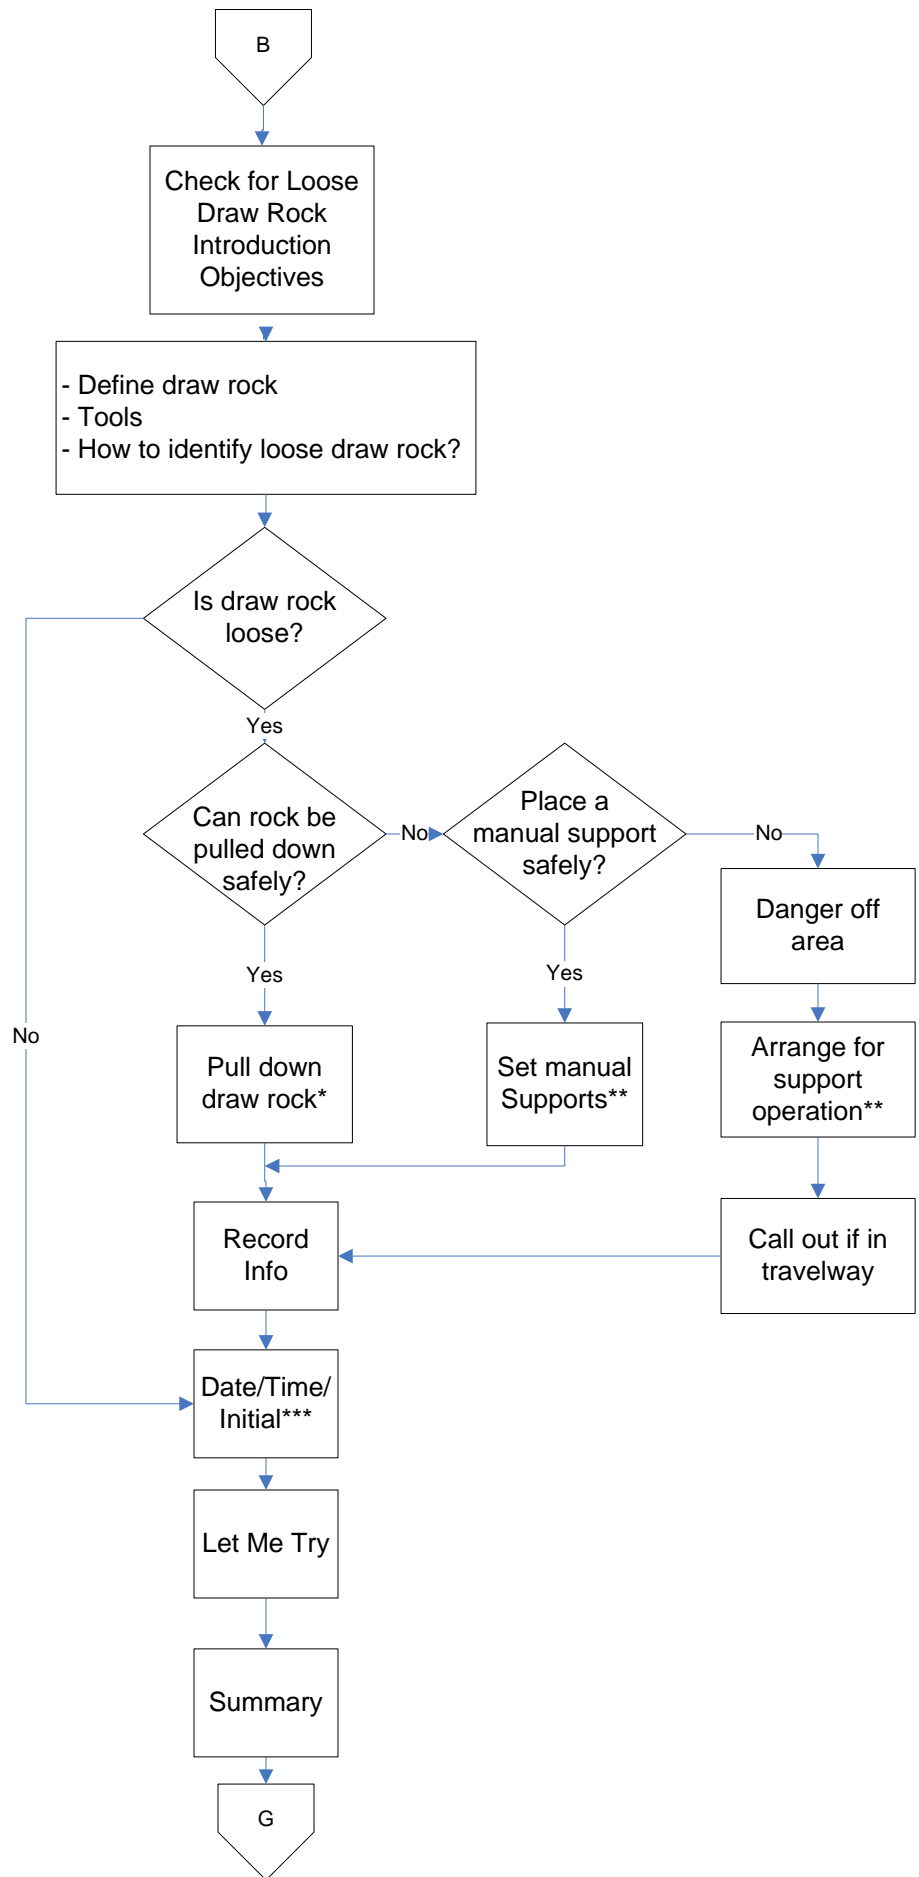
B

Check for Loose Draw Rock Introduction Objectives

- Define draw rock
- Tools
- How to identify loose draw rock?

Is draw rock loose?

Yes

Can rock be pulled down safely?

No

Place a manual support safely?

No

Danger off area

Yes

Yes

No

Pull down draw rock*

Set manual Supports**

Arrange for support operation**

Record Info

Call out if in travelway

Date/Time/ Initial***

Let Me Try

Summary

G